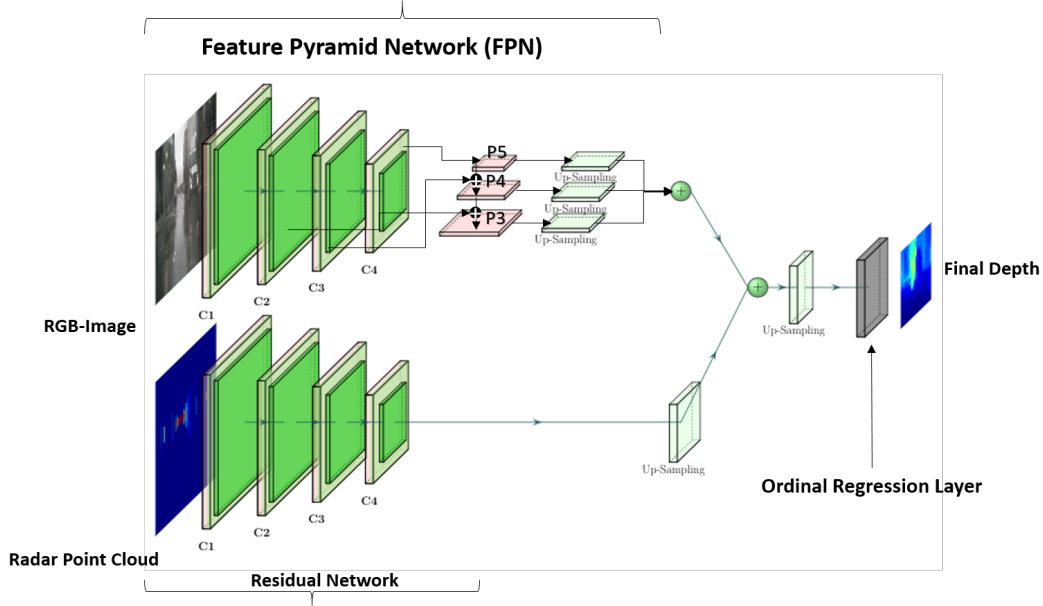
Feature Pyramid Network (FPN)

P5
P4
P3

Up-Sampling
Up-Sampling
Up-Sampling

C1
C2
C3
C4

Final Depth

RGB-Image

Up-Sampling

Up-Sampling

C1
C2
C3
C4

Ordinal Regression Layer

Radar Point Cloud

Residual Network